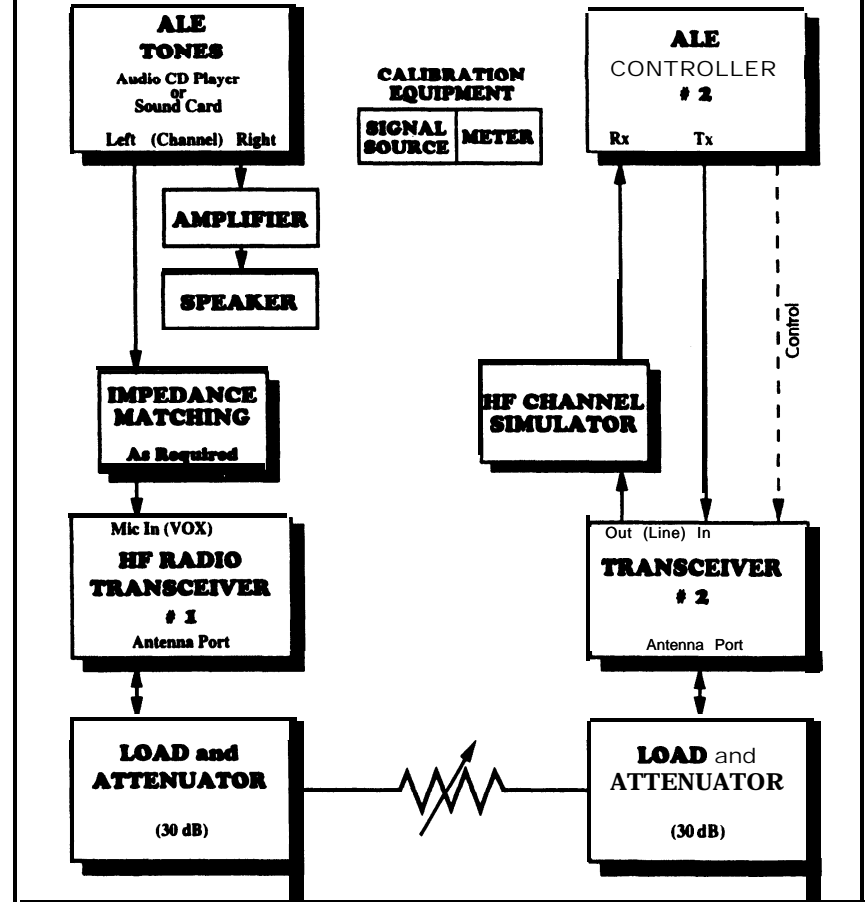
ALE
TONES
Audio CD Player
or
Sound Card
Left (Channel) Right

CALIBRATION
EQUIPMENT

| SIGNAL SOURCE | METER |
|---|---|

ALE
CONTROLLER
# 2
Rx Tx

AMPLIFIER

SPEAKER

Control

IMPEDANCE
MATCHING
As Required

HF CHANNEL
SIMULATOR

Mic In (VOX)
HF RADIO
TRANSCEIVER
# 1
Antenna Port

Out (Line) In
TRANSCEIVER
# 2
Antenna Port

LOAD and
ATTENUATOR
(30 dB)

LOAD and
ATTENUATOR
(30 dB)